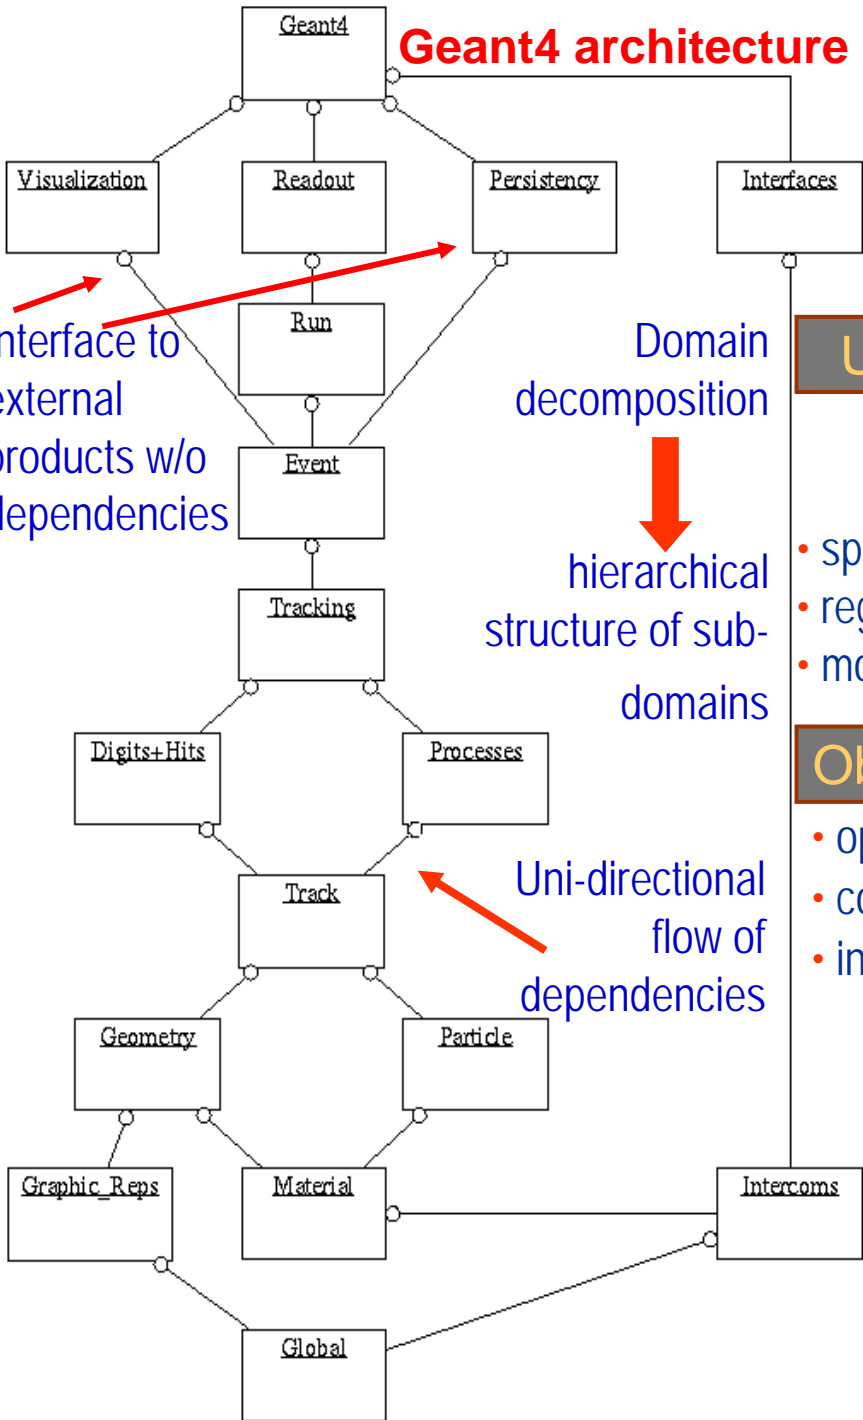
Geant4

Geant4 architecture

Visualization

Readout

Persistency

Interfaces

nterface to external products w/o dependencies

Run

Domain decomposition

U

Event

hierarchical structure of sub-domains

• sp
• reg
• mo

Tracking

Digits+Hits

Processes

Ob

• op
• co
• in

Track

Uni-directional flow of dependencies

Geometry

Particle

Graphic_Reps

Material

Intercoms

Global